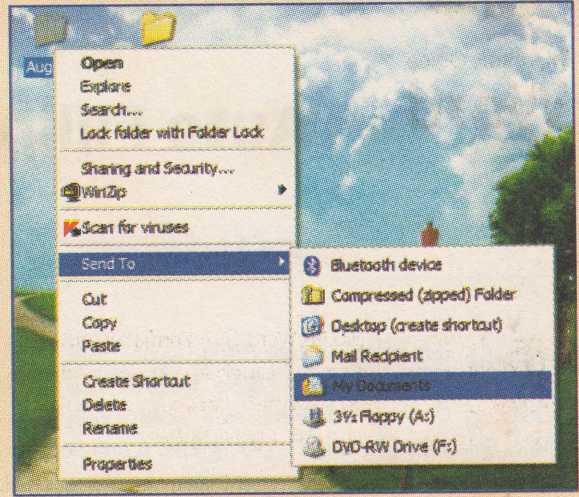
Aug

Open
Explore
Search...
Lock folder with Folder Lock

Sharing and Security...
WinZip

Scan for viruses

Send To

Cut
Copy
Paste

Create Shortcut
Delete
Rename

Properties

Bluetooth device
Compressed (zipped) Folder
Desktop (create shortcut)
Mail Recipient
My Documents
3½ Floppy (A:)
DVD-RW Drive (F:)